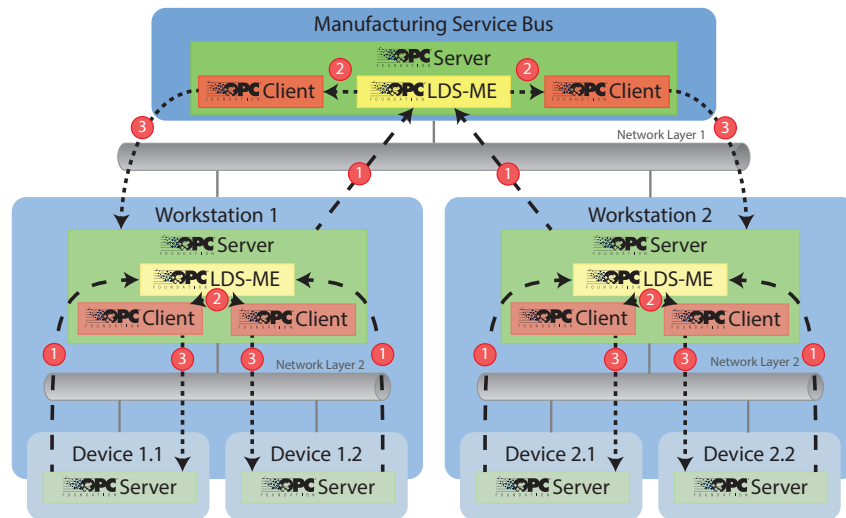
Manufacturing Service Bus

OPC Server

OPC Client

2

OPC LDS-ME

2

OPC Client

3

3

Network Layer 1

1

1

Workstation 1

OPC Server

OPC LDS-ME

2

OPC Client

OPC Client

1

3

3

1

Network Layer 2

Device 1.1

OPC Server

Device 1.2

OPC Server

Workstation 2

OPC Server

OPC LDS-ME

2

OPC Client

OPC Client

1

3

3

1

Network Layer 2

Device 2.1

OPC Server

Device 2.2

OPC Server